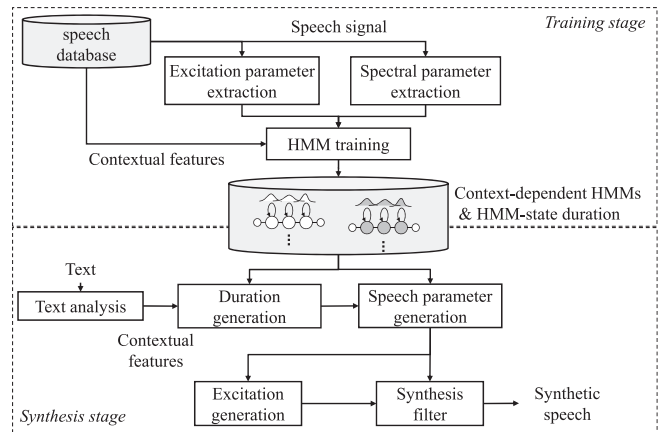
Training stage

speech database

Speech signal

Excitation parameter extraction

Spectral parameter extraction

HMM training

Contextual features

Context-dependent HMMs & HMM-state duration

Text

Text analysis

Duration generation

Speech parameter generation

Contextual features

Excitation generation

Synthesis filter

Synthetic speech

Synthesis stage